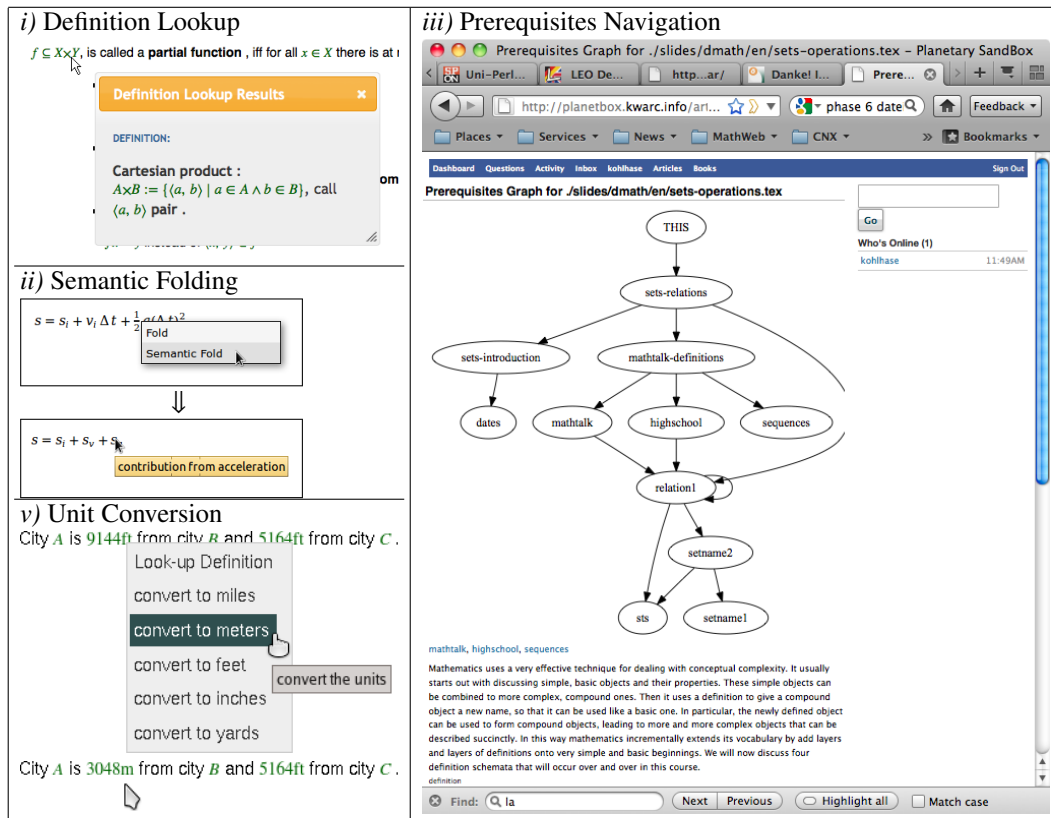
*i)* Definition Lookup

$f \subseteq X \times Y$, is called a **partial function** , iff for all $x \in X$ there is at

Definition Lookup Results ×

DEFINITION:

**Cartesian product :**
$A \times B := \{\langle a, b\rangle \mid a \in A \wedge b \in B\}$, call $\langle a, b\rangle$ **pair** .

om

*ii)* Semantic Folding

$s = s_i + v_i \Delta t + \frac{1}{2} a(\Delta t)^2$

Fold
Semantic Fold

⇓

$s = s_i + s_v + s_a$

contribution from acceleration

*v)* Unit Conversion

City $A$ is 9144ft from city $B$ and 5164ft from city $C$ .

Look-up Definition
convert to miles
convert to meters
convert to feet
convert to inches
convert to yards

convert the units

City $A$ is 3048m from city $B$ and 5164ft from city $C$ .

*iii)* Prerequisites Navigation

Prerequisites Graph for ./slides/dmath/en/sets-operations.tex – Planetary SandBox

Uni-Perl | LEO De... | http...ar/ | Danke! I... | Prere...

http://planetbox.kwarc.info/ari...

phase 6 date

Feedback

Places | Services | News | MathWeb | CNX | Bookmarks

Dashboard Questions Activity Inbox kohlhase Articles Books Sign Out

Prerequisites Graph for ./slides/dmath/en/sets-operations.tex

Go

Who's Online (1)

kohlhase 11:49AM

THIS
sets-relations
sets-introduction
mathtalk-definitions
dates
mathtalk
highschool
sequences
relation1
setname2
sts
setname1

mathtalk, highschool, sequences

Mathematics uses a very effective technique for dealing with conceptual complexity. It usually starts out with discussing simple, basic objects and their properties. These simple objects can be combined to more complex, compound ones. Then it uses a definition to give a compound object a new name, so that it can be used like a basic one. In particular, the newly defined object can be used to form compound objects, leading to more and more complex objects that can be described succinctly. In this way mathematics incrementally extends its vocabulary by add layers and layers of definitions onto very simple and basic beginnings. We will now discuss four definition schemata that will occur over and over in this course.

definition

Find: la | Next | Previous | Highlight all | Match case